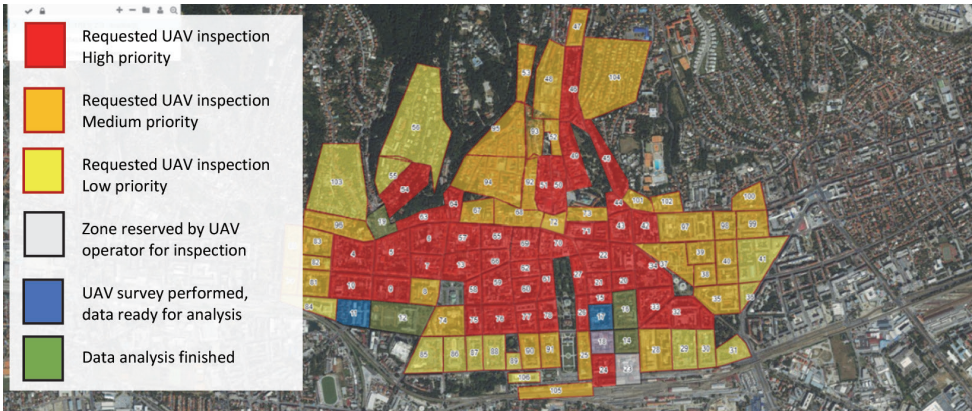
Requested UAV inspection High priority

Requested UAV inspection Medium priority

Requested UAV inspection Low priority

Zone reserved by UAV operator for inspection

UAV survey performed, data ready for analysis

Data analysis finished